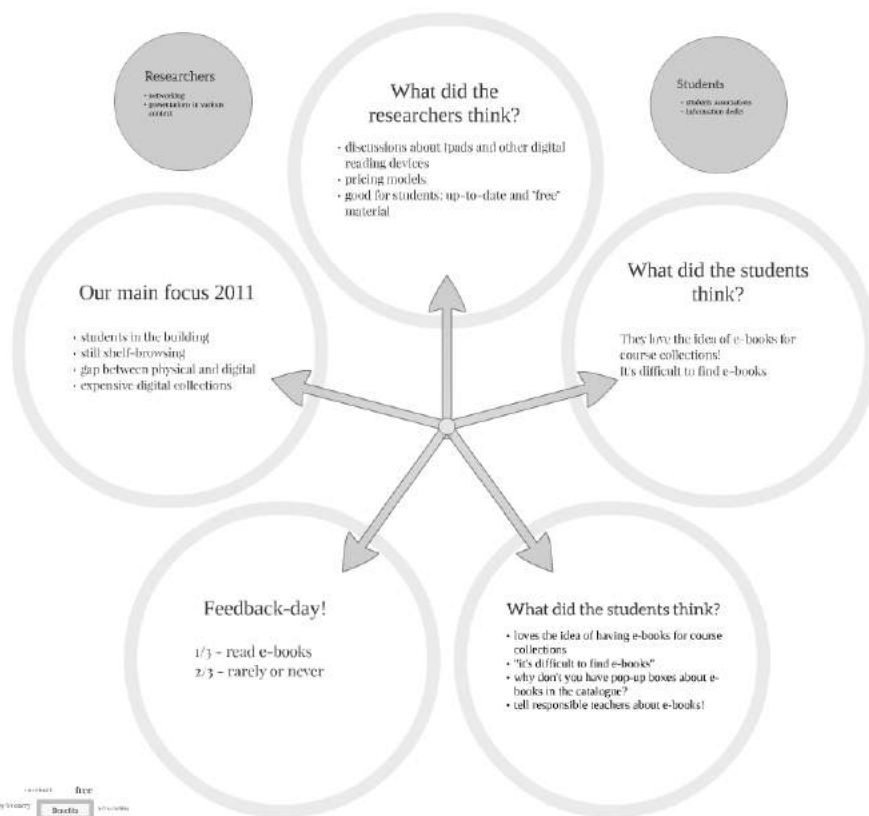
Researchers

- networking
- presentation in various context

What did the researchers think?

- discussions about Ipads and other digital reading devices
- pricing models
- good for students: up-to-date and "free" material

Students

- students associations
- information desks

Our main focus 2011

- students in the building
- still shelf-browsing
- gap between physical and digital
- expensive digital collections

What did the students think?

They love the idea of e-books for course collections!
It's difficult to find e-books

Feedback-day!

1/3 - read e-books
2/3 - rarely or never

What did the students think?

- loves the idea of having e-books for course collections
- "it's difficult to find e-books"
- why don't you have pop-up boxes about e-books in the catalogue?
- tell responsible teachers about e-books!

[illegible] free
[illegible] Benefits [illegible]